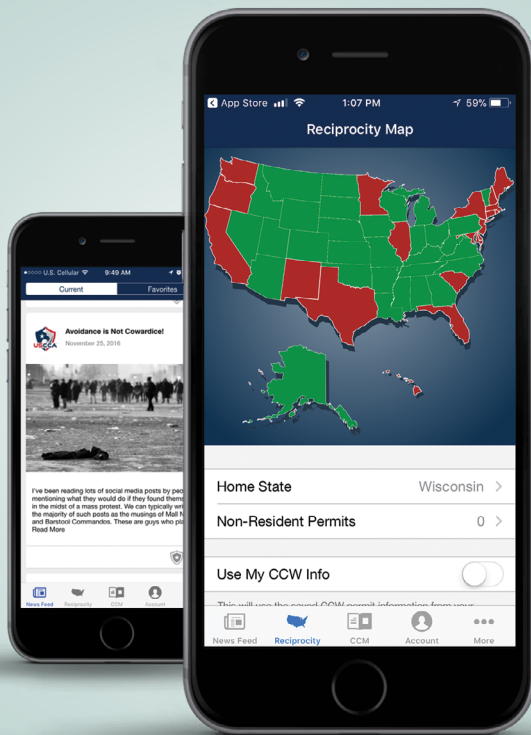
U.S. Cellular 9:49 AM

Current

Favorites

USCCA

Avoidance is Not Cowardice!

November 25, 2016

I've been reading lots of social media posts by peo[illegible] mentioning what they would do if they found them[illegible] in the midst of a mass protest. We can typically wri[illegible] the majority of such posts as the musings of Mall N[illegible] and Barstool Commandos. These are guys who pla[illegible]

Read More

News Feed

Reciprocity

CCM

Account

App Store

1:07 PM

59%

Reciprocity Map

Home State

Wisconsin

Non-Resident Permits

0

Use My CCW Info

This will use the saved CCW permit information from your

News Feed

Reciprocity

CCM

Account

More